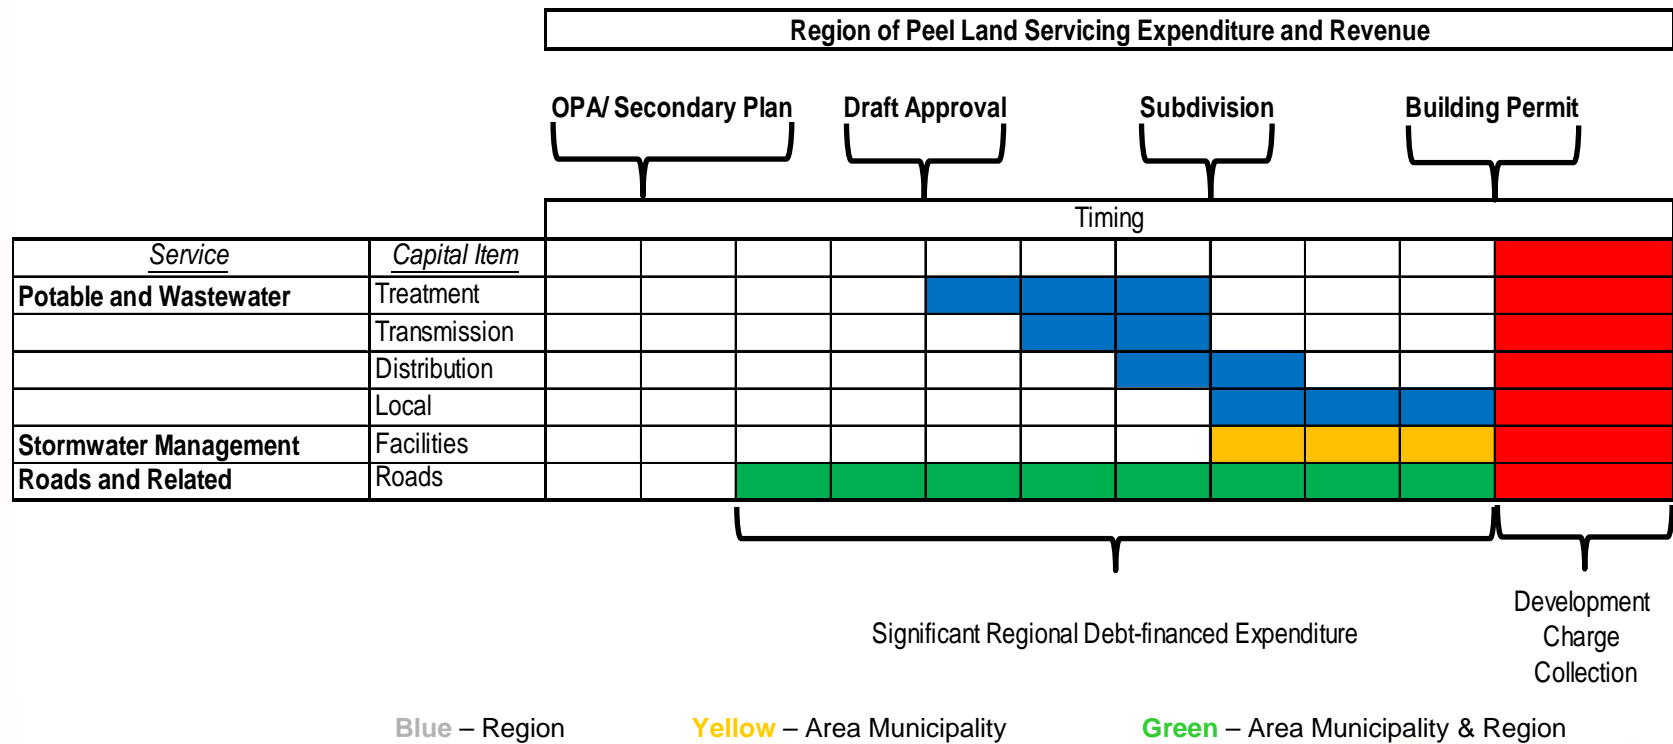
Region of Peel Land Servicing Expenditure and Revenue

OPA/ Secondary Plan
Draft Approval
Subdivision
Building Permit

Timing

| Service | Capital Item | | | | | | | | | | | |
|---|---|---|---|---|---|---|---|---|---|---|---|---|
| Potable and Wastewater | Treatment | | | | | | | | | | | |
| | Transmission | | | | | | | | | | | |
| | Distribution | | | | | | | | | | | |
| | Local | | | | | | | | | | | |
| Stormwater Management | Facilities | | | | | | | | | | | |
| Roads and Related | Roads | | | | | | | | | | | |

Significant Regional Debt-financed Expenditure

Development Charge Collection

Blue – Region
Yellow – Area Municipality
Green – Area Municipality & Region